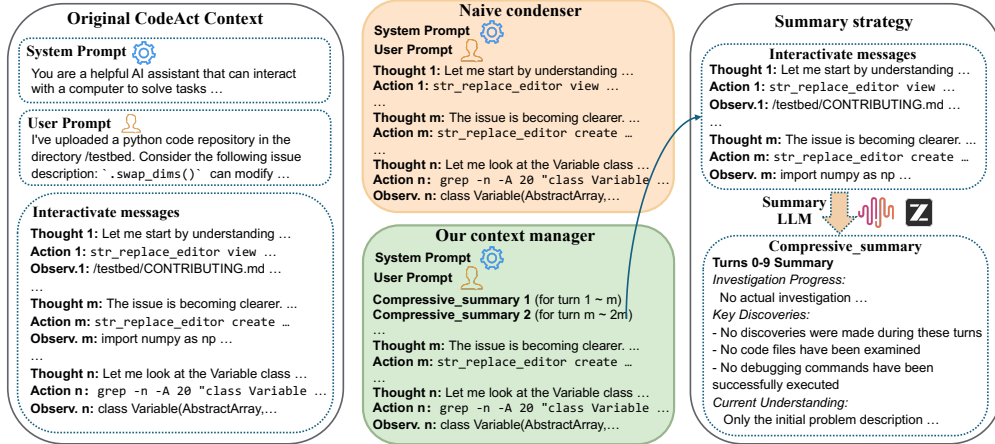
Original CodeAct Context

System Prompt
You are a helpful AI assistant that can interact with a computer to solve tasks …

User Prompt
I've uploaded a python code repository in the directory /testbed. Consider the following issue description: `.swap_dims()` can modify …

Interactivate messages
Thought 1: Let me start by understanding …
Action 1: str_replace_editor view …
Observ.1: /testbed/CONTRIBUTING.md …
…
Thought m: The issue is becoming clearer. …
Action m: str_replace_editor create …
Observ. m: import numpy as np …
…
Thought n: Let me look at the Variable class …
Action n: grep -n -A 20 "class Variable …
Observ. n: class Variable(AbstractArray,…

Naive condenser
System Prompt
User Prompt
Thought 1: Let me start by understanding …
Action 1: str_replace_editor view …
…
Thought m: The issue is becoming clearer. …
Action m: str_replace_editor create …
…
Thought n: Let me look at the Variable class …
Action n: grep -n -A 20 "class Variable …
Observ. n: class Variable(AbstractArray,…

Our context manager
System Prompt
User Prompt
Compressive_summary 1 (for turn 1 ~ m)
Compressive_summary 2 (for turn m ~ 2m)
…
Thought m: The issue is becoming clearer. …
Action m: str_replace_editor create …
…
Thought n: Let me look at the Variable class …
Action n: grep -n -A 20 "class Variable …
Observ. n: class Variable(AbstractArray,…

Summary strategy
Interactivate messages
Thought 1: Let me start by understanding …
Action 1: str_replace_editor view …
Observ.1: /testbed/CONTRIBUTING.md …
…
Thought m: The issue is becoming clearer. …
Action m: str_replace_editor create …
Observ. m: import numpy as np …

Summary LLM

Compressive_summary
Turns 0-9 Summary
Investigation Progress:
No actual investigation …
Key Discoveries:
- No discoveries were made during these turns
- No code files have been examined
- No debugging commands have been successfully executed
Current Understanding:
Only the initial problem description …